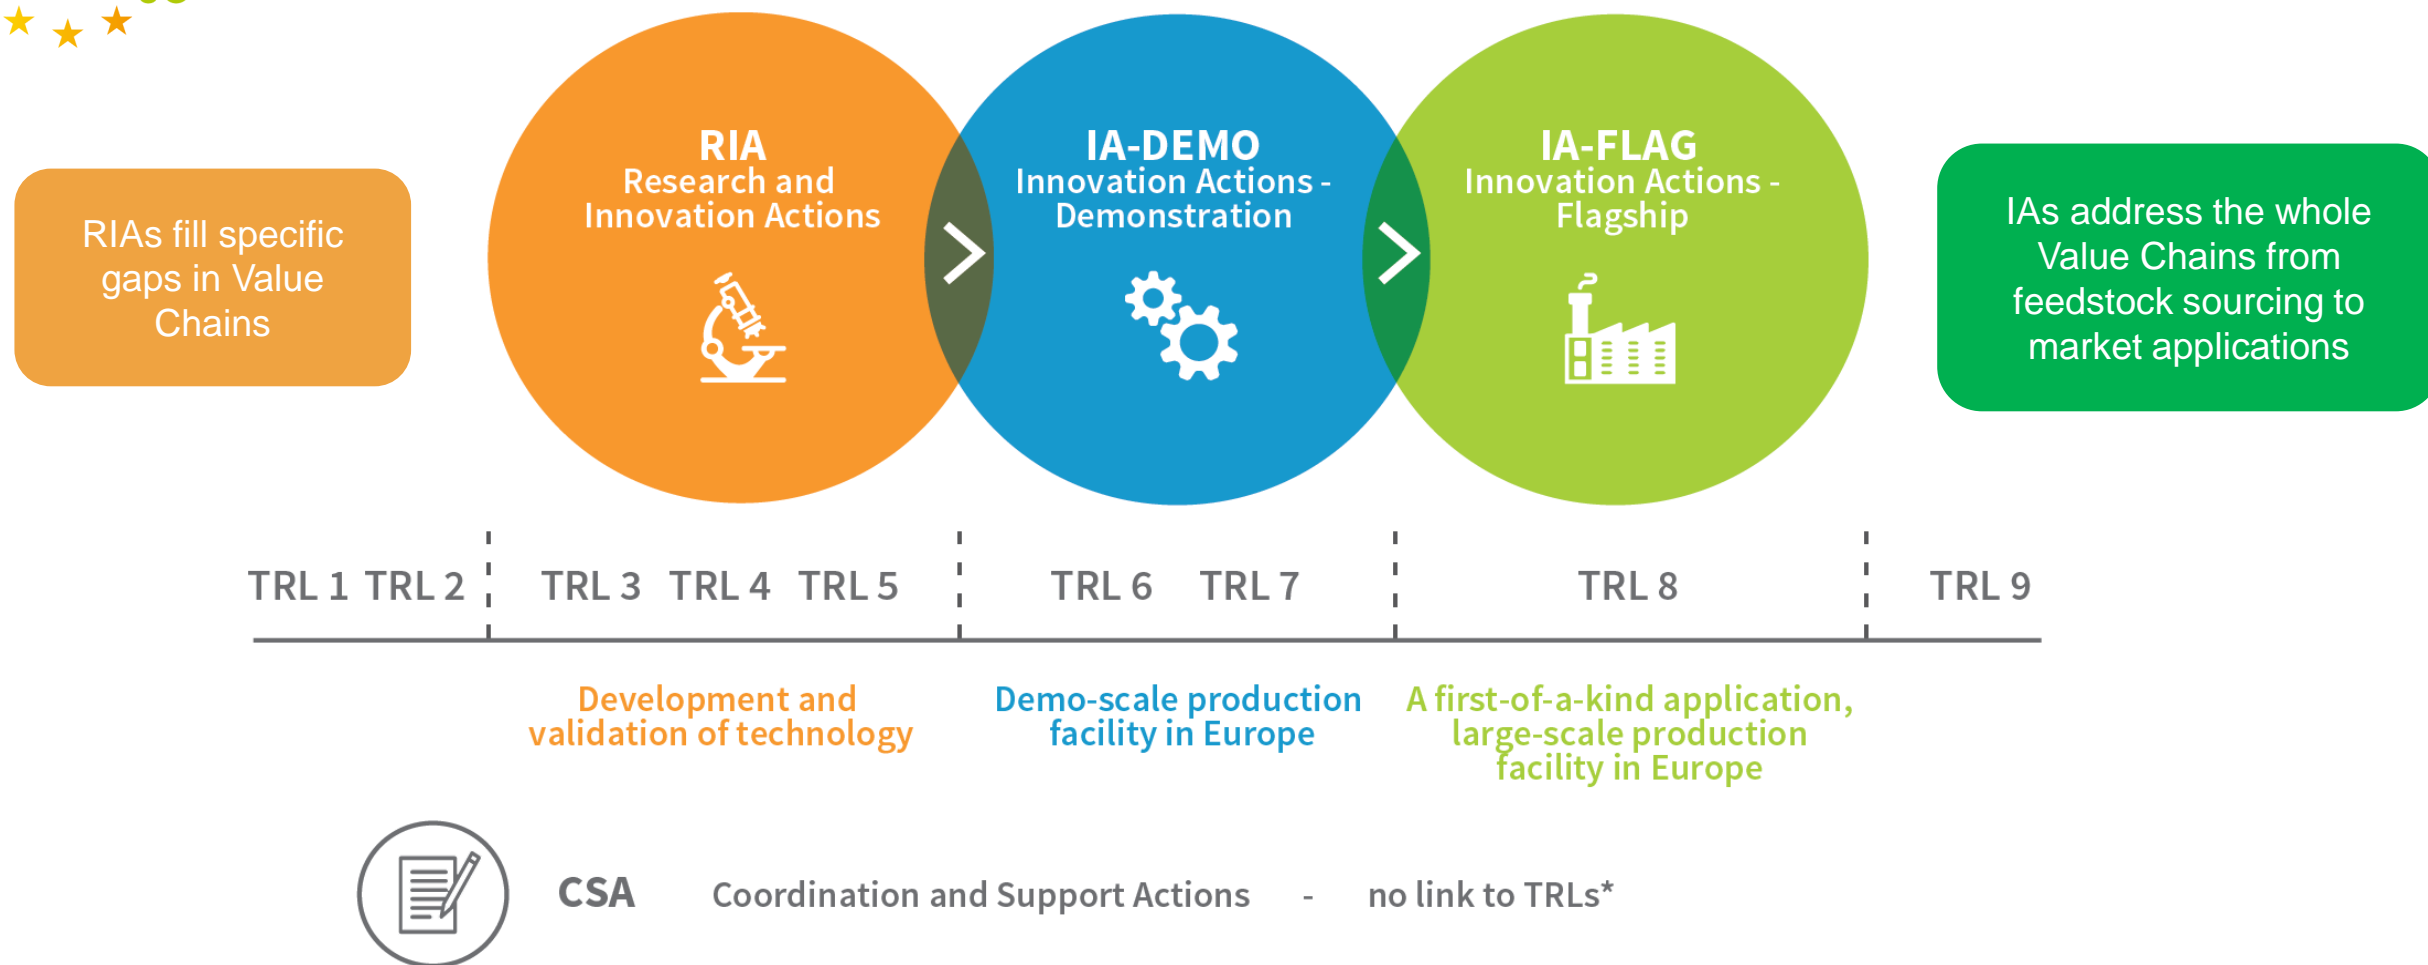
RIAs fill specific gaps in Value Chains

RIA
Research and Innovation Actions

IA-DEMO
Innovation Actions - Demonstration

IA-FLAG
Innovation Actions - Flagship

IAs address the whole Value Chains from feedstock sourcing to market applications

TRL 1 TRL 2 TRL 3 TRL 4 TRL 5 TRL 6 TRL 7 TRL 8 TRL 9

Development and validation of technology

Demo-scale production facility in Europe

A first-of-a-kind application, large-scale production facility in Europe

CSA Coordination and Support Actions - no link to TRLs*